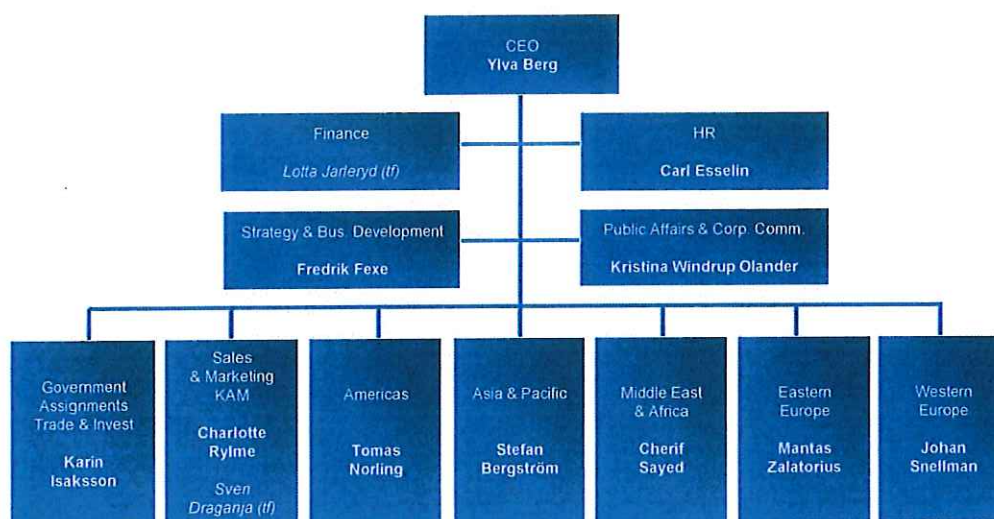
CEO
Ylva Berg

Finance
Lotta Jarleryd (tf)

HR
Carl Esselin

Strategy & Bus. Development
Fredrik Fexe

Public Affairs & Corp. Comm.
Kristina Windrup Olander

Government Assignments Trade & Invest
Karin Isaksson

Sales & Marketing KAM
Charlotte Rylme
Sven Draganja (tf)

Americas
Tomas Norling

Asia & Pacific
Stefan Bergström

Middle East & Africa
Cherif Sayed

Eastern Europe
Mantas Zalatorius

Western Europe
Johan Snellman